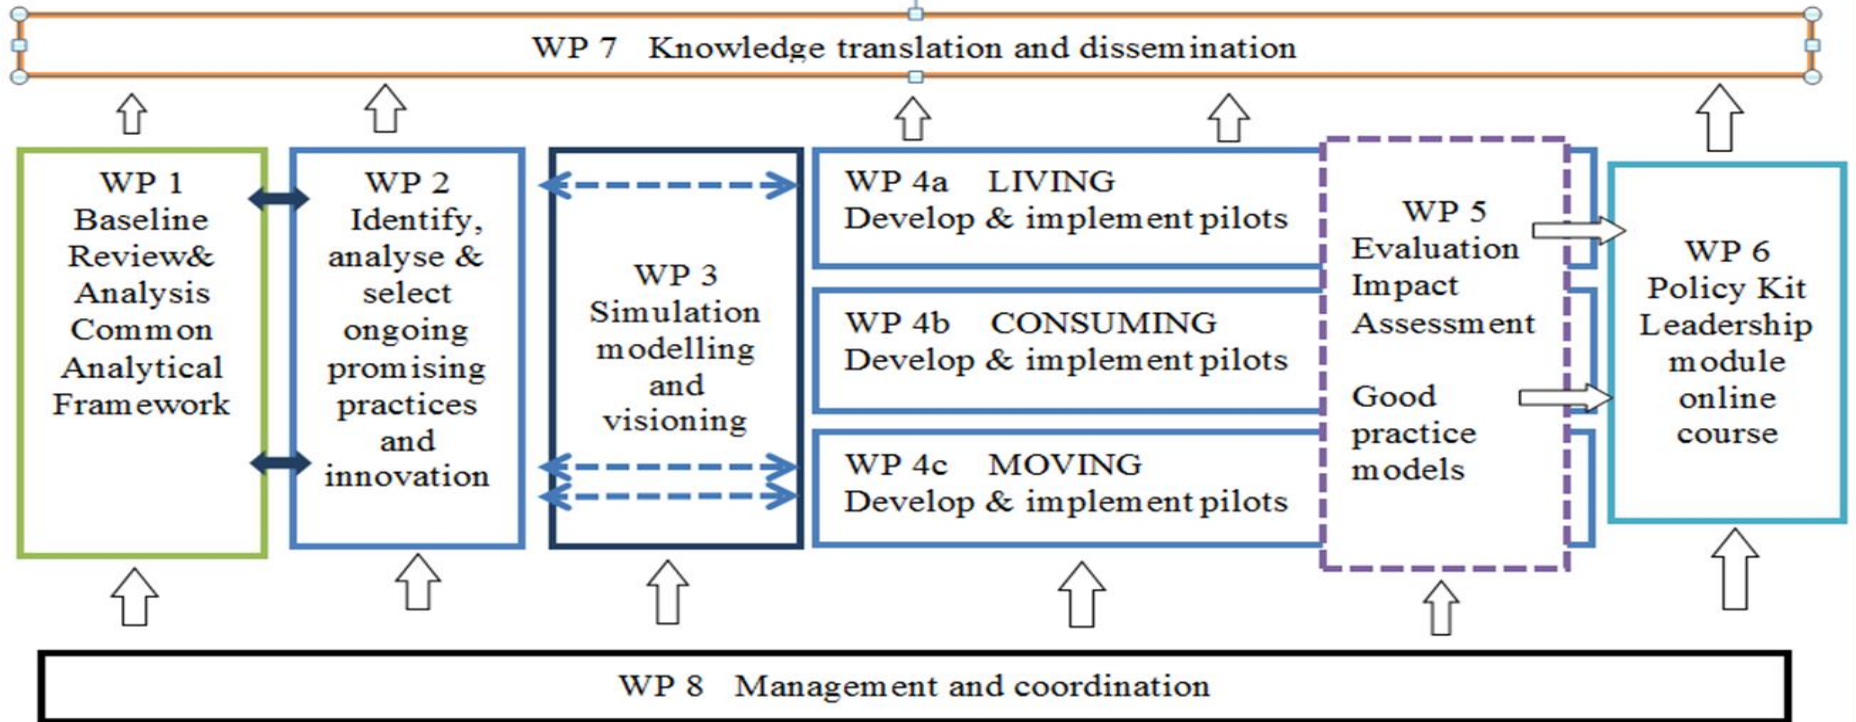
WP 7 Knowledge translation and dissemination

WP 1
Baseline
Review&
Analysis
Common
Analytical
Framework

WP 2
Identify,
analyse &
select
ongoing
promising
practices
and
innovation

WP 3
Simulation
modelling
and
visioning

WP 4a LIVING
Develop & implement pilots

WP 4b CONSUMING
Develop & implement pilots

WP 4c MOVING
Develop & implement pilots

WP 5
Evaluation
Impact
Assessment

Good
practice
models

WP 6
Policy Kit
Leadership
module
online
course

WP 8 Management and coordination